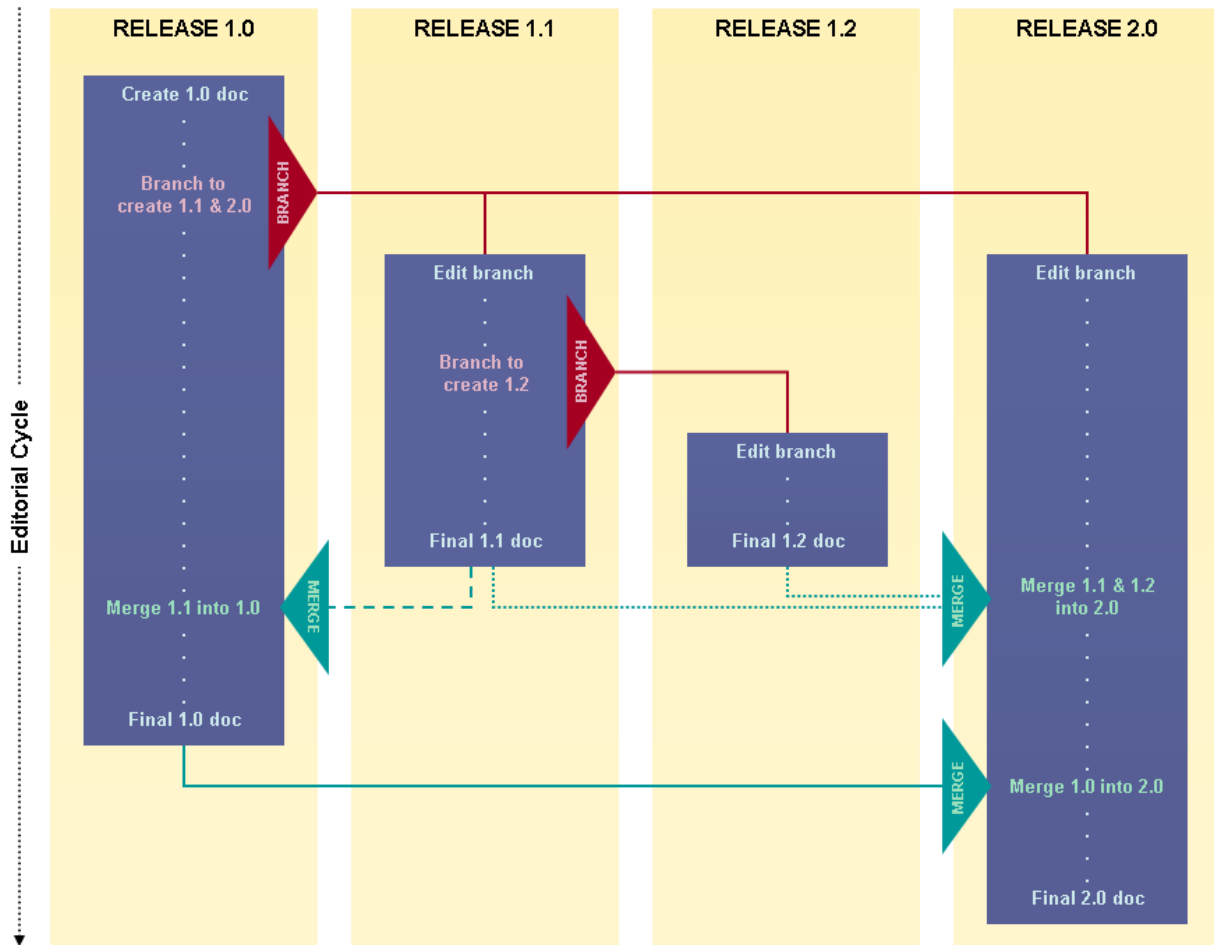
Editorial Cycle

RELEASE 1.0

RELEASE 1.1

RELEASE 1.2

RELEASE 2.0

Create 1.0 doc

Branch to create 1.1 & 2.0

BRANCH

Edit branch

Branch to create 1.2

BRANCH

Edit branch

Final 1.1 doc

Final 1.2 doc

Edit branch

Merge 1.1 into 1.0

MERGE

MERGE

Merge 1.1 & 1.2 into 2.0

Final 1.0 doc

MERGE

Merge 1.0 into 2.0

Final 2.0 doc